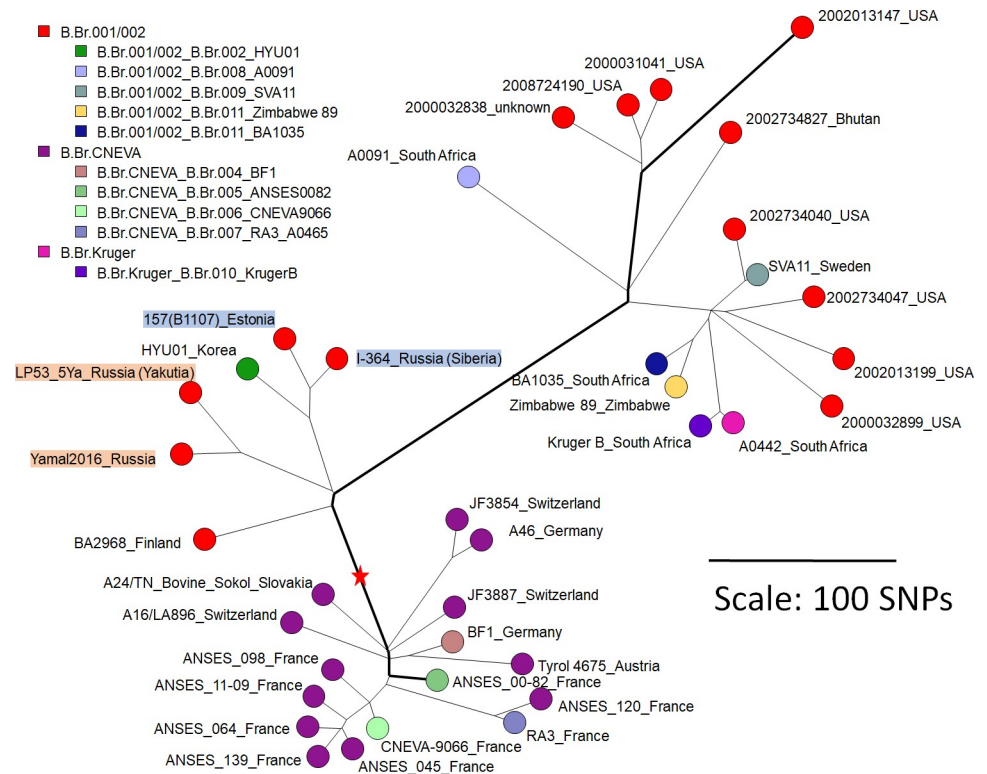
B.Br.001/002
B.Br.001/002_B.Br.002_HYU01
B.Br.001/002_B.Br.008_A0091
B.Br.001/002_B.Br.009_SVA11
B.Br.001/002_B.Br.011_Zimbabwe 89
B.Br.001/002_B.Br.011_BA1035
B.Br.CNEVA
B.Br.CNEVA_B.Br.004_BF1
B.Br.CNEVA_B.Br.005_ANSES0082
B.Br.CNEVA_B.Br.006_CNEVA9066
B.Br.CNEVA_B.Br.007_RA3_A0465
B.Br.Kruger
B.Br.Kruger_B.Br.010_KrugerB

2002013147_USA
2000031041_USA
2008724190_USA
2000032838_unknown
2002734827_Bhutan
A0091_South Africa
2002734040_USA
SVA11_Sweden
2002734047_USA
2002013199_USA
2000032899_USA
BA1035_South Africa
Zimbabwe 89_Zimbabwe
Kruger B_South Africa
A0442_South Africa
157(B1107)_Estonia
HYU01_Korea
I-364_Russia (Siberia)
LP53_5Ya_Russia (Yakutia)
Yamal2016_Russia
BA2968_Finland
JF3854_Switzerland
A46_Germany
A24/TN_Bovine_Sokol_Slovakia
A16/LA896_Switzerland
JF3887_Switzerland
BF1_Germany
Tyrol 4675_Austria
ANSES_098_France
ANSES_11-09_France
ANSES_00-82_France
ANSES_120_France
ANSES_064_France
RA3_France
CNEVA-9066_France
ANSES_139_France
ANSES_045_France

Scale: 100 SNPs